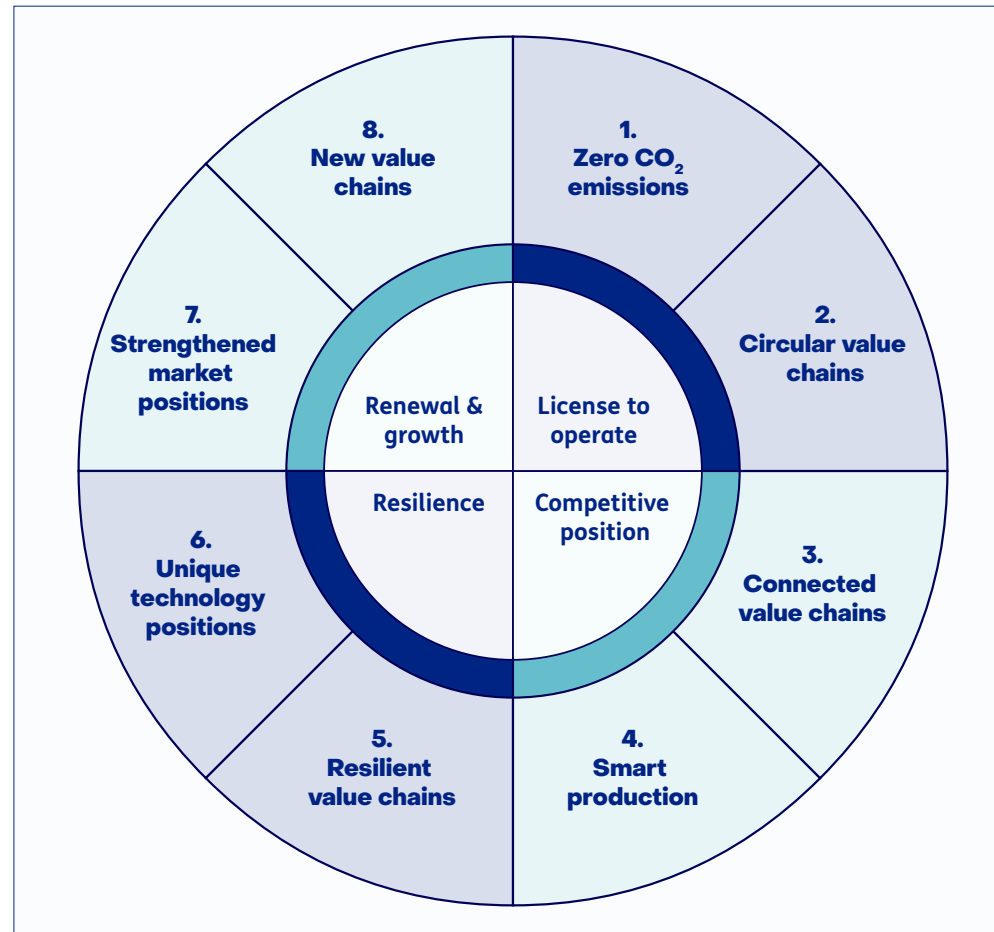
8.
New value chains

1.
Zero $CO_2$ emissions

7.
Strengthened market positions

2.
Circular value chains

Renewal & growth

License to operate

Resilience

Competitive position

6.
Unique technology positions

3.
Connected value chains

5.
Resilient value chains

4.
Smart production